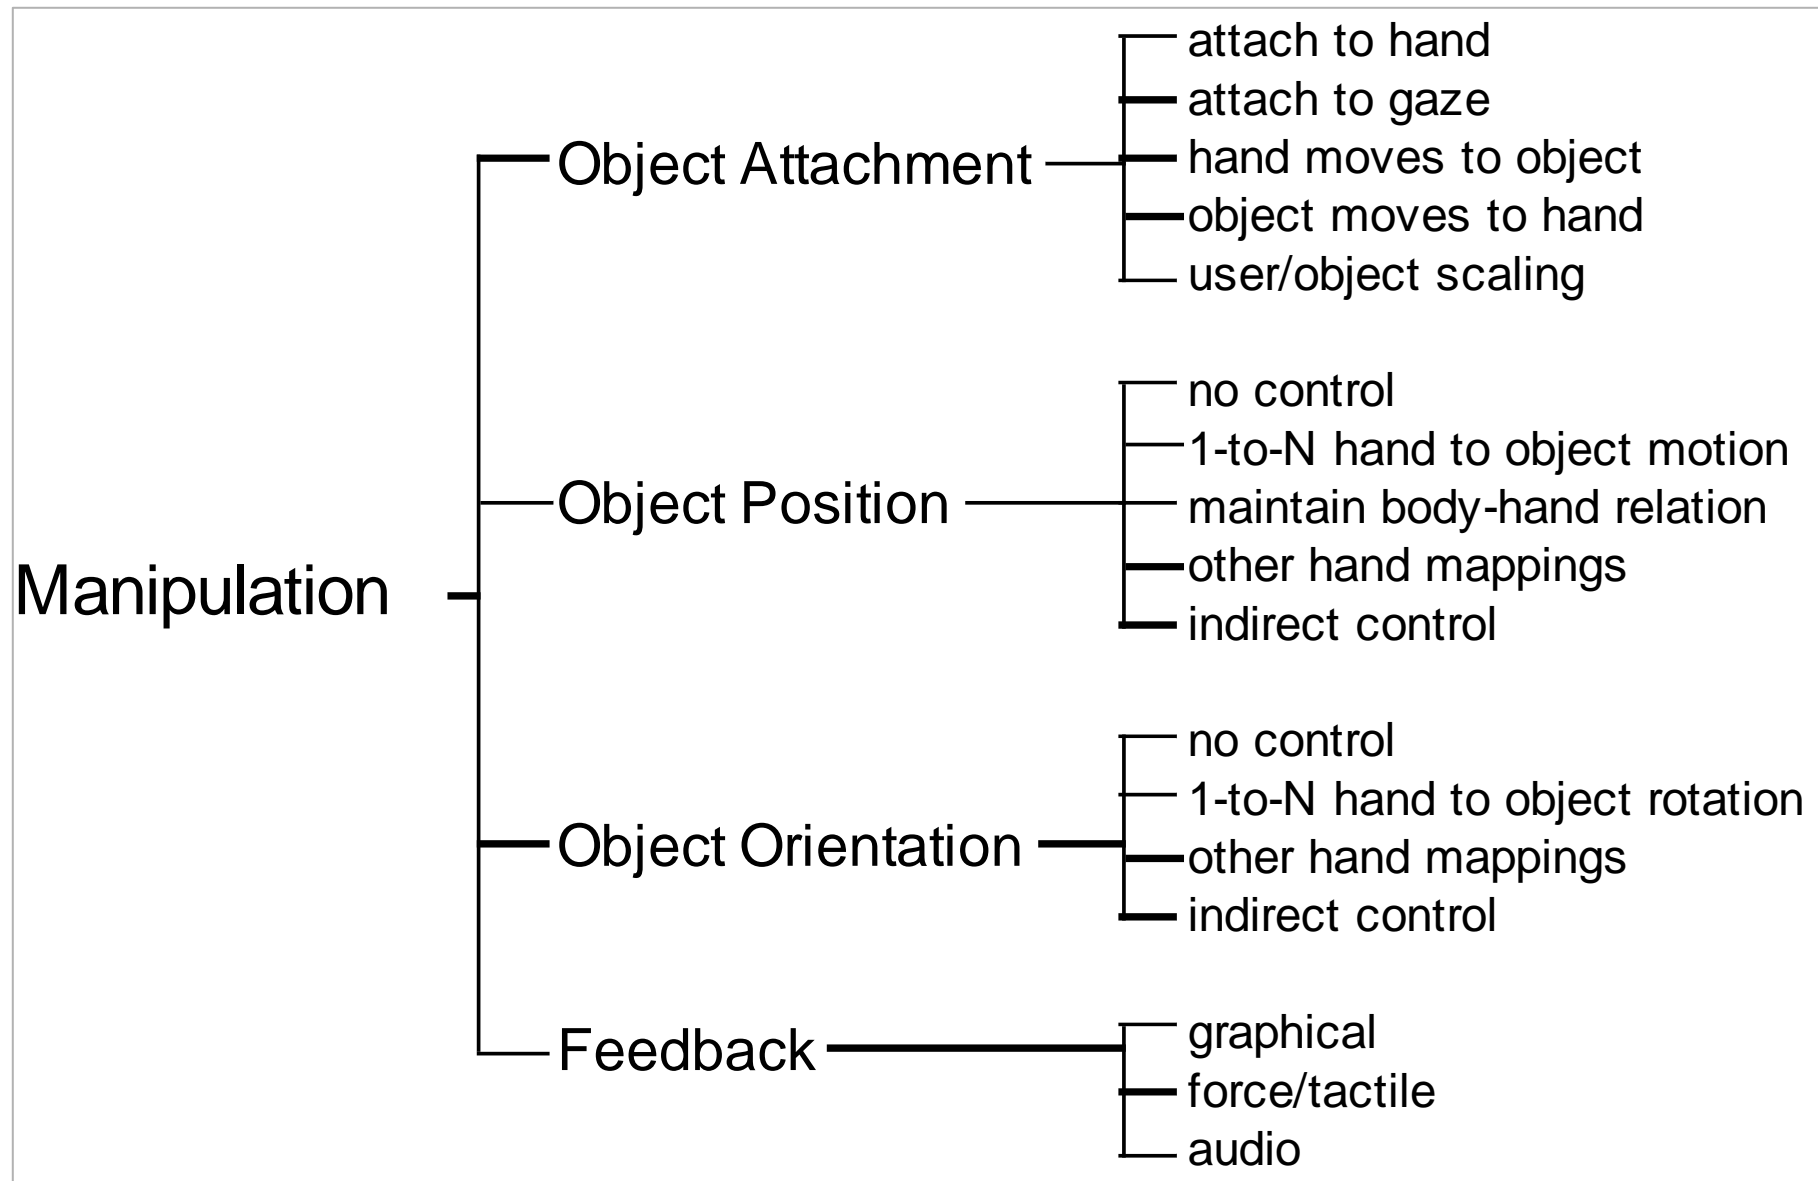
Manipulation

Object Attachment
attach to hand
attach to gaze
hand moves to object
object moves to hand
user/object scaling

Object Position
no control
1-to-N hand to object motion
maintain body-hand relation
other hand mappings
indirect control

Object Orientation
no control
1-to-N hand to object rotation
other hand mappings
indirect control

Feedback
graphical
force/tactile
audio